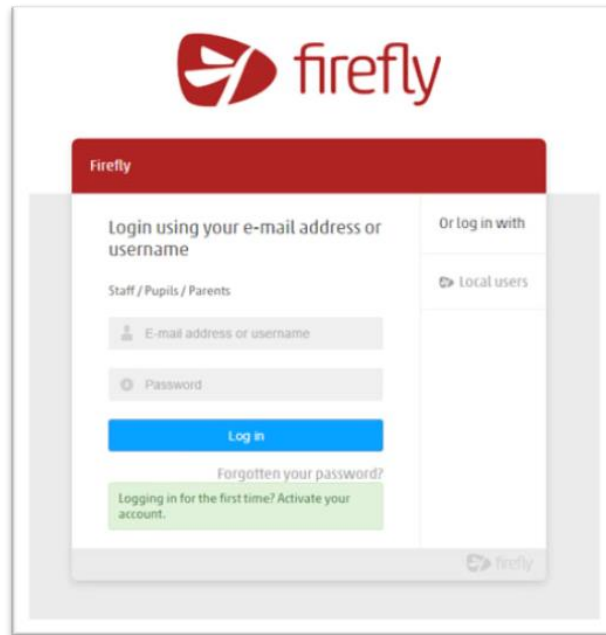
firefly

Firefly

Login using your e-mail address or username

Staff / Pupils / Parents

E-mail address or username

Password

Log in

Forgotten your password?

Logging in for the first time? Activate your account.

Or log in with

Local users

firefly